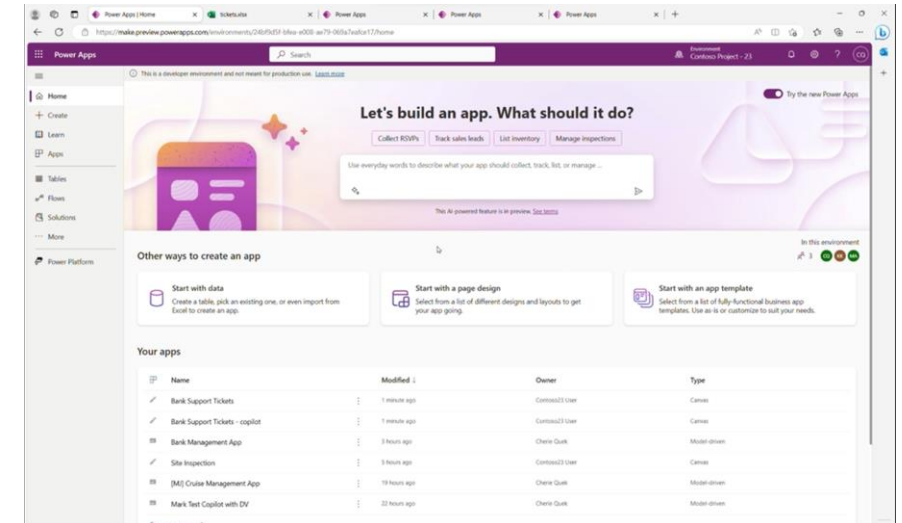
Power Apps | Home
tickets.xlsx
Power Apps
Power Apps
Power Apps

https://make.preview.powerapps.com/environments/24bf9d5f-b8ea-e008-ae79-068a7eafce17/home

Power Apps
Search
Environment
Contoso Project - 23

This is a developer environment and not meant for production use. Learn more

Home
Create
Learn
Apps
Tables
Flows
Solutions
More
Power Platform

Try the new Power Apps

Let's build an app. What should it do?

Collect RSVPs
Track sales leads
List inventory
Manage inspections

Use everyday words to describe what your app should collect, track, list, or manage ...

This AI-powered feature is in preview. See terms

In this environment

Other ways to create an app

Start with data
Create a table, pick an existing one, or even import from Excel to create an app.

Start with a page design
Select from a list of different designs and layouts to get your app going.

Start with an app template
Select from a list of fully-functional business app templates. Use as-is or customize to suit your needs.

Your apps

| Name | Modified ↓ | Owner | Type |
|---|---|---|---|
| Bank Support Tickets | 1 minute ago | Contoso23 User | Canvas |
| Bank Support Tickets - copilot | 1 minute ago | Contoso23 User | Canvas |
| Bank Management App | 3 hours ago | Cherie Quek | Model-driven |
| Site Inspection | 3 hours ago | Contoso23 User | Canvas |
| [MJ] Cruise Management App | 19 hours ago | Cherie Quek | Model-driven |
| Mark Test Copilot with DV | 22 hours ago | Cherie Quek | Model-driven |